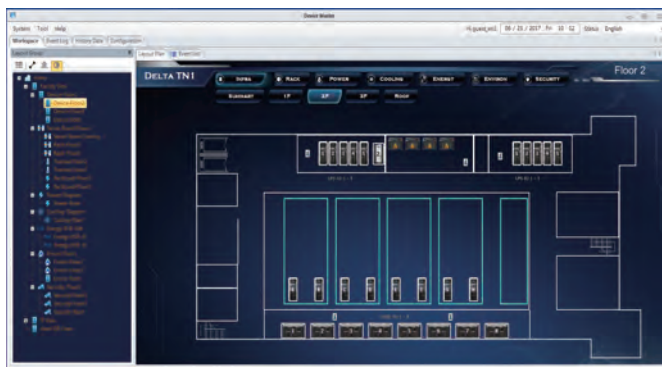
Device Master

System Tool Help

Workspace | Event Log | History Data | Configuration

Layout Group

Layout Plan | Event List

guest_en1 | 06 / 21 / 2017 , Fri 10 : 52 | Status | English

DELTA TN1

INFRA

RACK

POWER

COOLING

ENERGY

ENVIRON

SECURITY

Floor 2

SUMMARY

1F

2F

3F

ROOF

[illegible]